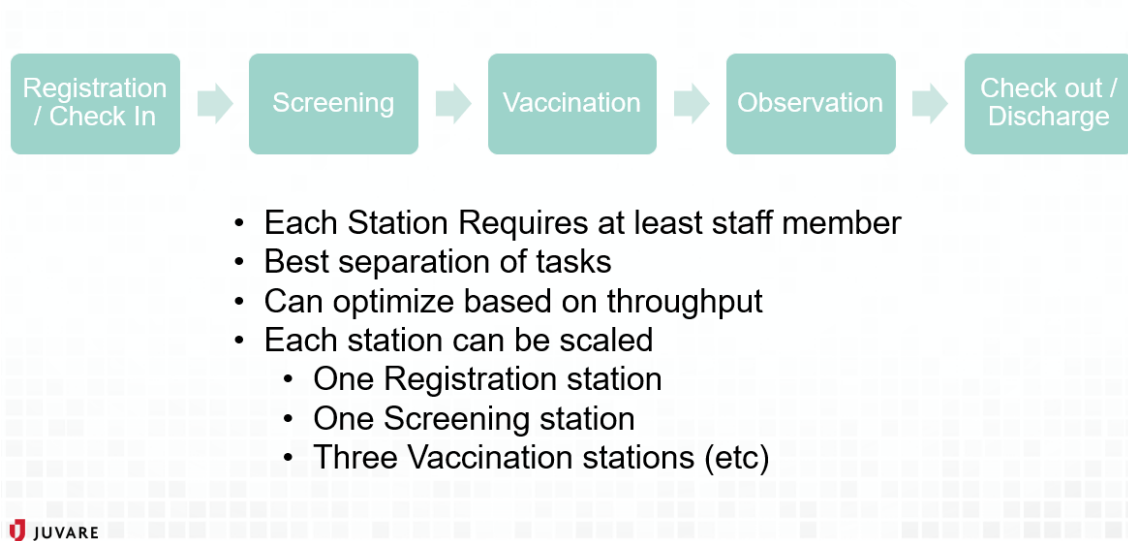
Registration / Check In

Screening

Vaccination

Observation

Check out / Discharge

- Each Station Requires at least staff member
- Best separation of tasks
- Can optimize based on throughput
- Each station can be scaled
  - One Registration station
  - One Screening station
  - Three Vaccination stations (etc)

JUVARE